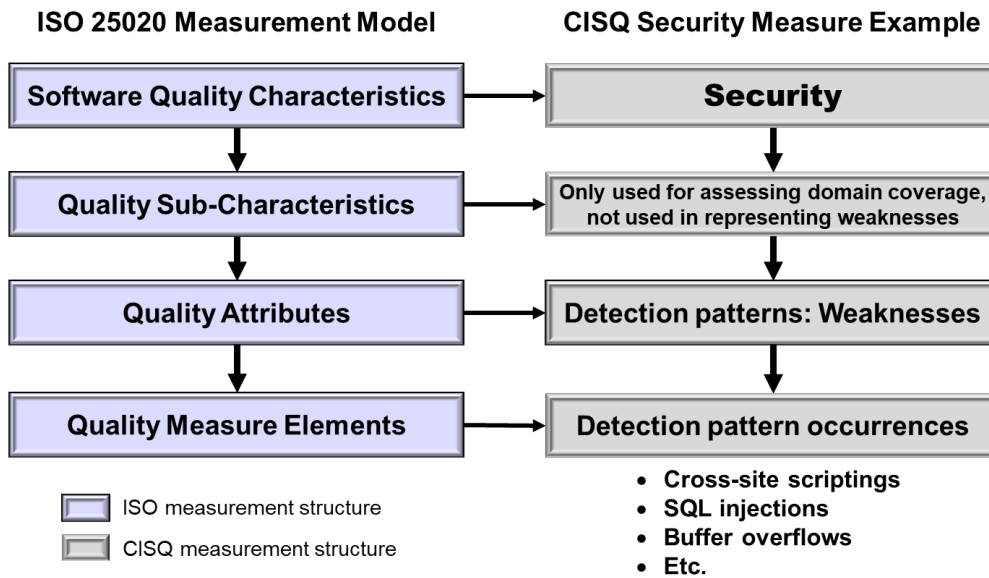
ISO 25020 Measurement Model

Software Quality Characteristics

Quality Sub-Characteristics

Quality Attributes

Quality Measure Elements

ISO measurement structure

CISQ measurement structure

CISQ Security Measure Example

Security

Only used for assessing domain coverage, not used in representing weaknesses

Detection patterns: Weaknesses

Detection pattern occurrences

• Cross-site scriptings
• SQL injections
• Buffer overflows
• Etc.